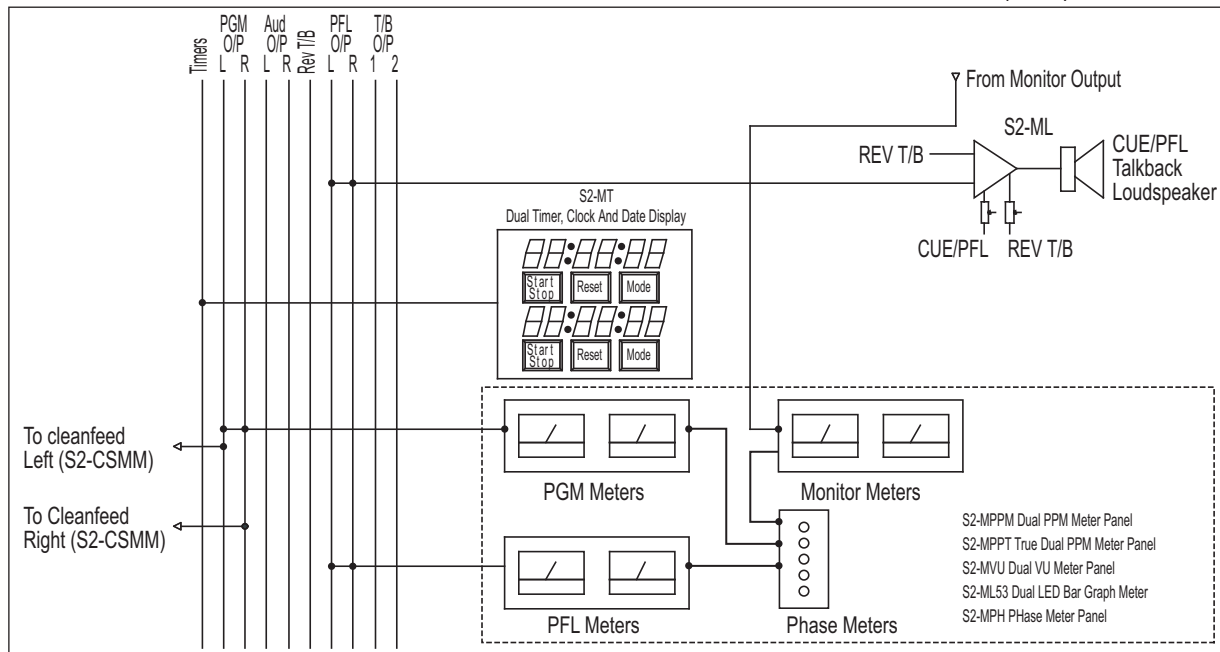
Timers
PGM O/P L R
Aud O/P L R
Rev T/B
PFL O/P L R
T/B O/P 1 2

From Monitor Output
S2-ML
REV T/B
CUE/PFL Talkback Loudspeaker
CUE/PFL
REV T/B

S2-MT
Dual Timer, Clock And Date Display
Start Stop
Reset
Mode
Start Stop
Reset
Mode

To cleanfeed Left (S2-CSMM)
To Cleanfeed Right (S2-CSMM)

PGM Meters
Monitor Meters
PFL Meters
Phase Meters

S2-MPPM Dual PPM Meter Panel
S2-MPPT True Dual PPM Meter Panel
S2-MVU Dual VU Meter Panel
S2-ML53 Dual LED Bar Graph Meter
S2-MPH PHase Meter Panel